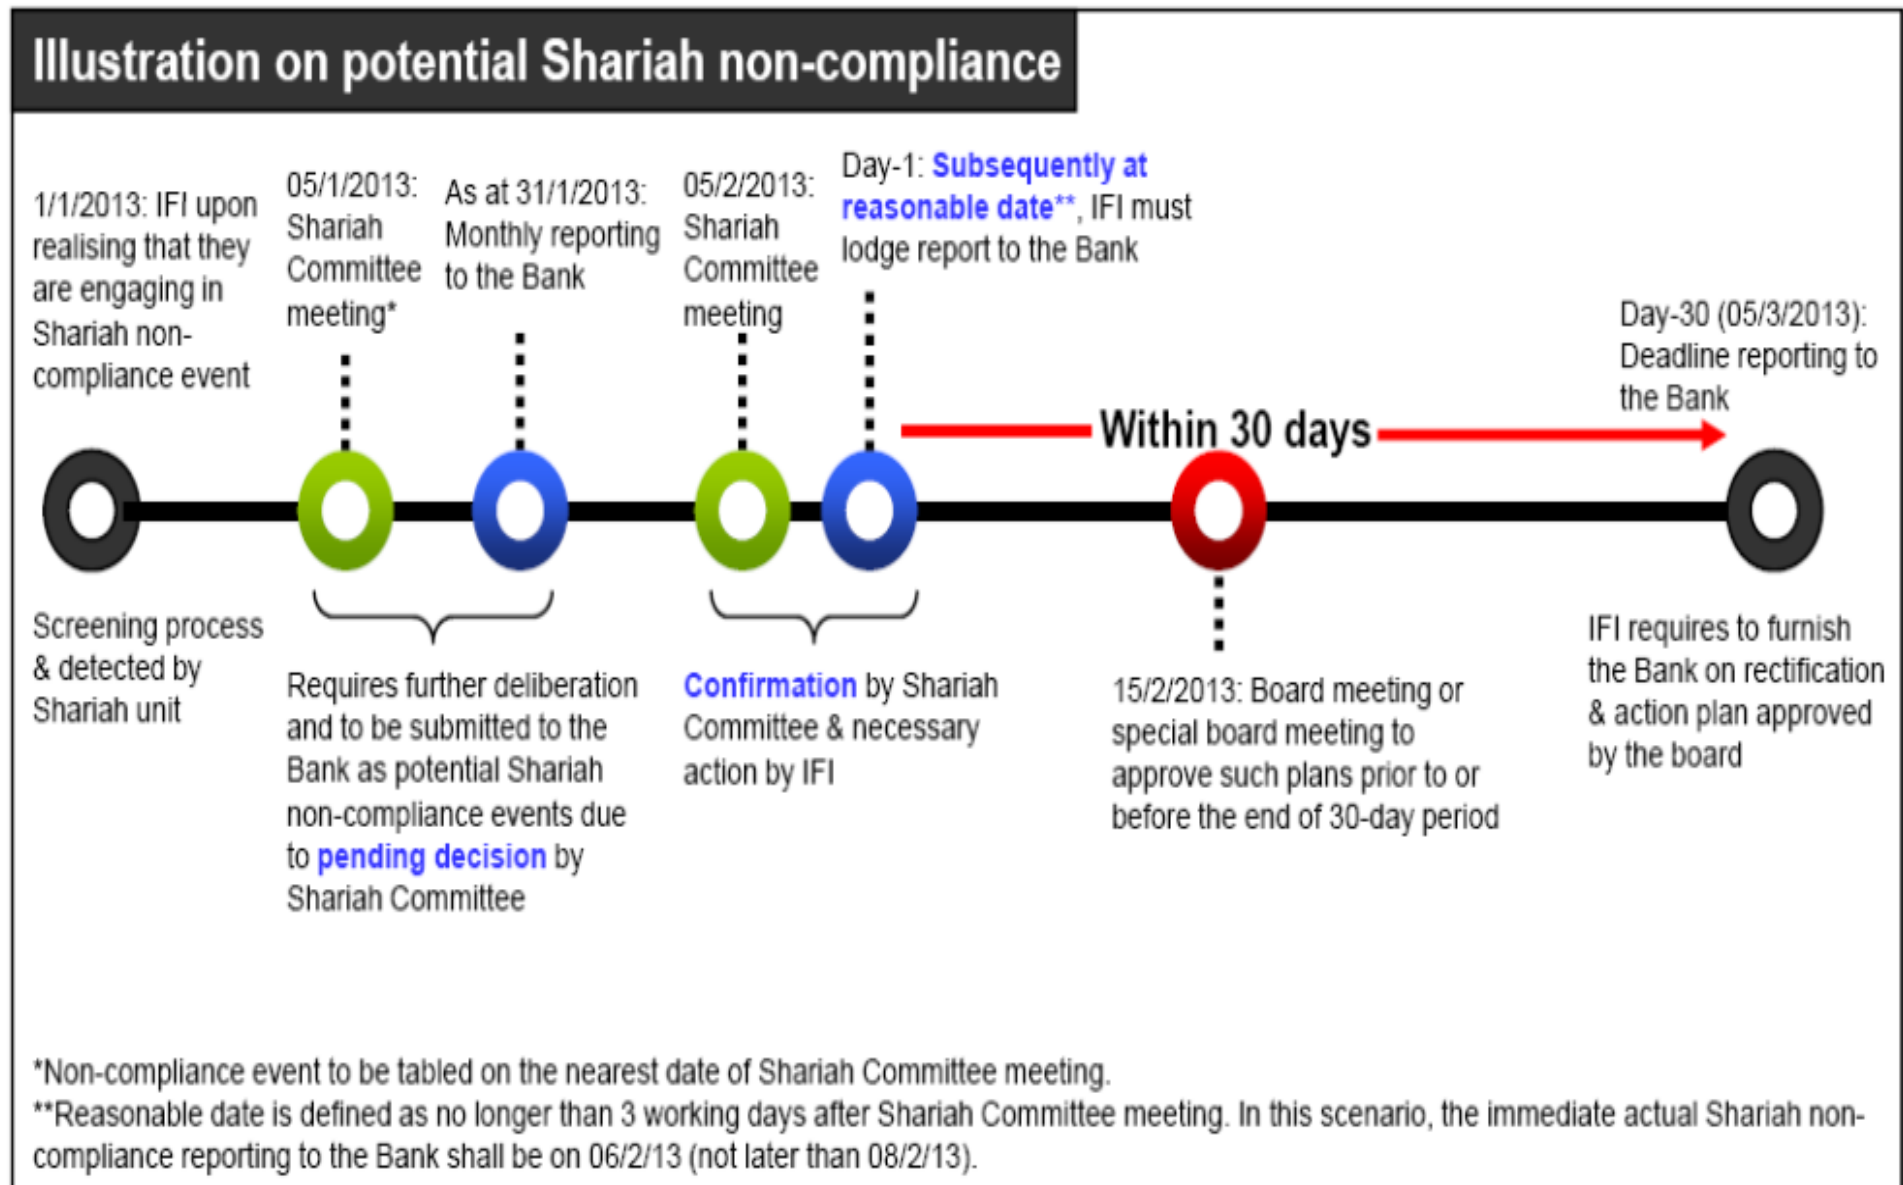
Illustration on potential Shariah non-compliance

1/1/2013: IFI upon realising that they are engaging in Shariah non-compliance event

05/1/2013: Shariah Committee meeting*

As at 31/1/2013: Monthly reporting to the Bank

05/2/2013: Shariah Committee meeting

Day-1: Subsequently at reasonable date**, IFI must lodge report to the Bank

Day-30 (05/3/2013): Deadline reporting to the Bank

Within 30 days

Screening process & detected by Shariah unit

Requires further deliberation and to be submitted to the Bank as potential Shariah non-compliance events due to pending decision by Shariah Committee

Confirmation by Shariah Committee & necessary action by IFI

15/2/2013: Board meeting or special board meeting to approve such plans prior to or before the end of 30-day period

IFI requires to furnish the Bank on rectification & action plan approved by the board

*Non-compliance event to be tabled on the nearest date of Shariah Committee meeting.
**Reasonable date is defined as no longer than 3 working days after Shariah Committee meeting. In this scenario, the immediate actual Shariah non-compliance reporting to the Bank shall be on 06/2/13 (not later than 08/2/13).